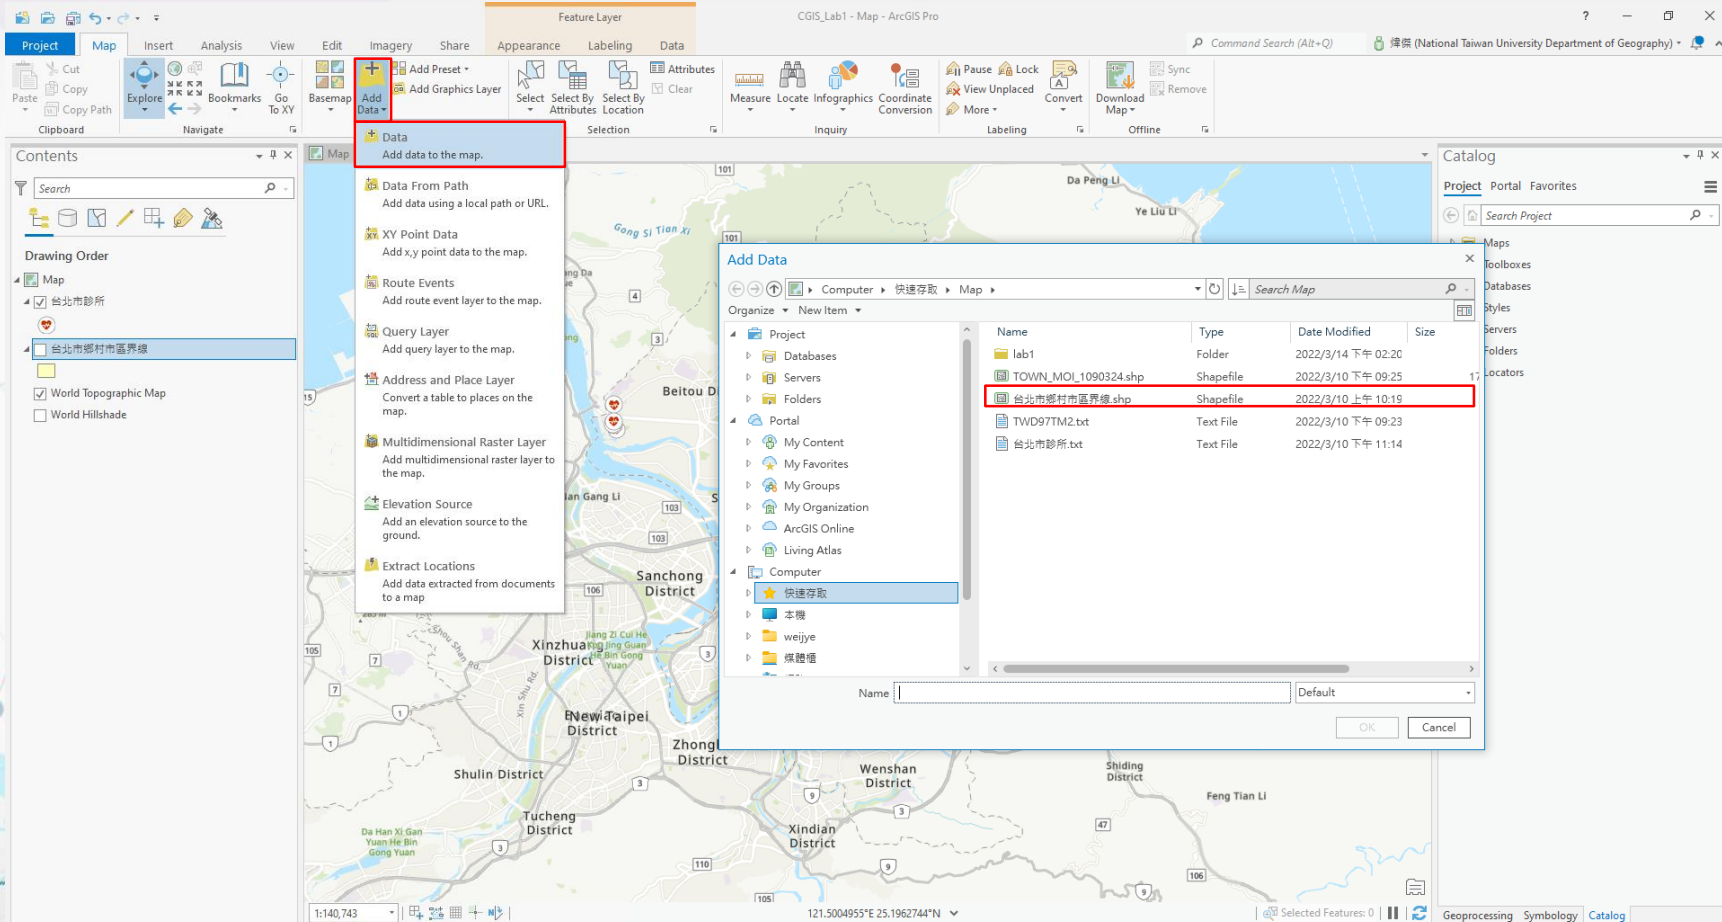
Feature Layer

CGIS_Lab1 - Map - ArcGIS Pro

Project Map Insert Analysis View Edit Imagery Share Appearance Labeling Data

Command Search (Alt+Q)

瑋傑 (National Taiwan University Department of Geography)

Paste Cut Copy Copy Path Clipboard

Explore Bookmarks Go To XY Navigate

Basemap Add Data Add Preset Add Graphics Layer

Select Select By Attributes Select By Location Attributes Clear Selection

Measure Locate Infographics Coordinate Conversion Inquiry

Pause Lock View Unplaced More Convert Labeling

Download Map Sync Remove Offline

Contents

Search

Drawing Order

Map

台北市診所

台北市鄉村市區界線

World Topographic Map

World Hillshade

Map

Data
Add data to the map.

Data From Path
Add data using a local path or URL.

XY Point Data
Add x,y point data to the map.

Route Events
Add route event layer to the map.

Query Layer
Add query layer to the map.

Address and Place Layer
Convert a table to places on the map.

Multidimensional Raster Layer
Add multidimensional raster layer to the map.

Elevation Source
Add an elevation source to the ground.

Extract Locations
Add data extracted from documents to a map

Add Data

Computer › 快速存取 › Map ›

Search Map

Organize New Item

Project
Databases
Servers
Folders
Portal
My Content
My Favorites
My Groups
My Organization
ArcGIS Online
Living Atlas
Computer
快速存取
本機
weijye
媒體櫃

| Name | Type | Date Modified | Size |
|---|---|---|---|
| lab1 | Folder | 2022/3/14 下午 02:20 | |
| TOWN_MOI_1090324.shp | Shapefile | 2022/3/10 下午 09:25 | 17 |
| 台北市鄉村市區界線.shp | Shapefile | 2022/3/10 上午 10:19 | |
| TWD97TM2.txt | Text File | 2022/3/10 下午 09:23 | |
| 台北市診所.txt | Text File | 2022/3/10 下午 11:14 | |

Name

Default

OK Cancel

Catalog

Project Portal Favorites

Search Project

Maps
Toolboxes
Databases
Styles
Servers
Folders
Locators

Da Peng Li
Ye Liu Li
Gong Si Tian Xi
Beitou D
Sanchong District
Xinzhuang District
New Taipei District
Zhong District
Shulin District
Tucheng District
Wenshan District
Shiding District
Feng Tian Li
Xindian District
Da Han Xi Gan Yuan He Bin Gong Yuan
Jiang Zi Cui He Jing Guan He Bin Gong Yuan
Xin Shu Rd.
Zhong Shan Rd.
101
103
105
106
110
47
4
3
7
9
15

1:140,743

121.5004955°E 25.1962744°N

Selected Features: 0

Geoprocessing Symbology Catalog